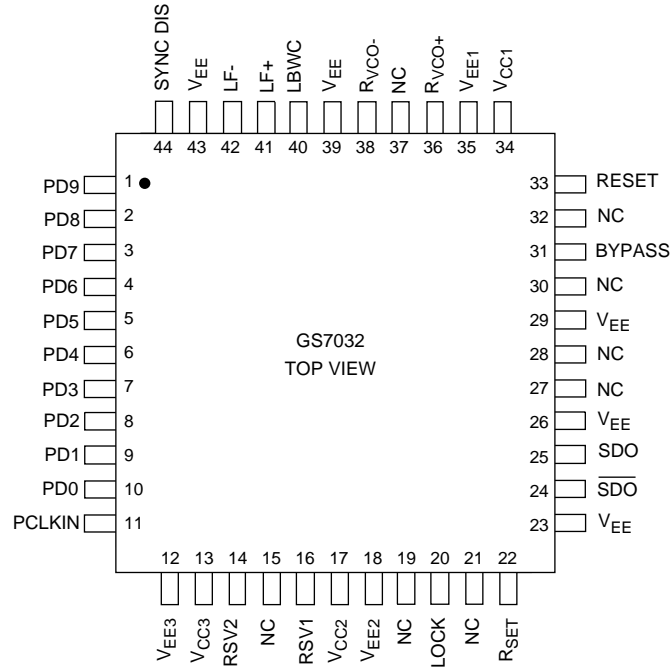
SYNC DIS 44
$V_{EE}$ 43
LF- 42
LF+ 41
LBWC 40
$V_{EE}$ 39
$R_{VCO-}$ 38
NC 37
$R_{VCO+}$ 36
$V_{EE1}$ 35
$V_{CC1}$ 34

PD9 1
PD8 2
PD7 3
PD6 4
PD5 5
PD4 6
PD3 7
PD2 8
PD1 9
PD0 10
PCLKIN 11

33 RESET
32 NC
31 BYPASS
30 NC
29 $V_{EE}$
28 NC
27 NC
26 $V_{EE}$
25 SDO
24 $\overline{SDO}$
23 $V_{EE}$

GS7032
TOP VIEW

12 $V_{EE3}$
13 $V_{CC3}$
14 RSV2
15 NC
16 RSV1
17 $V_{CC2}$
18 $V_{EE2}$
19 NC
20 LOCK
21 NC
22 $R_{SET}$